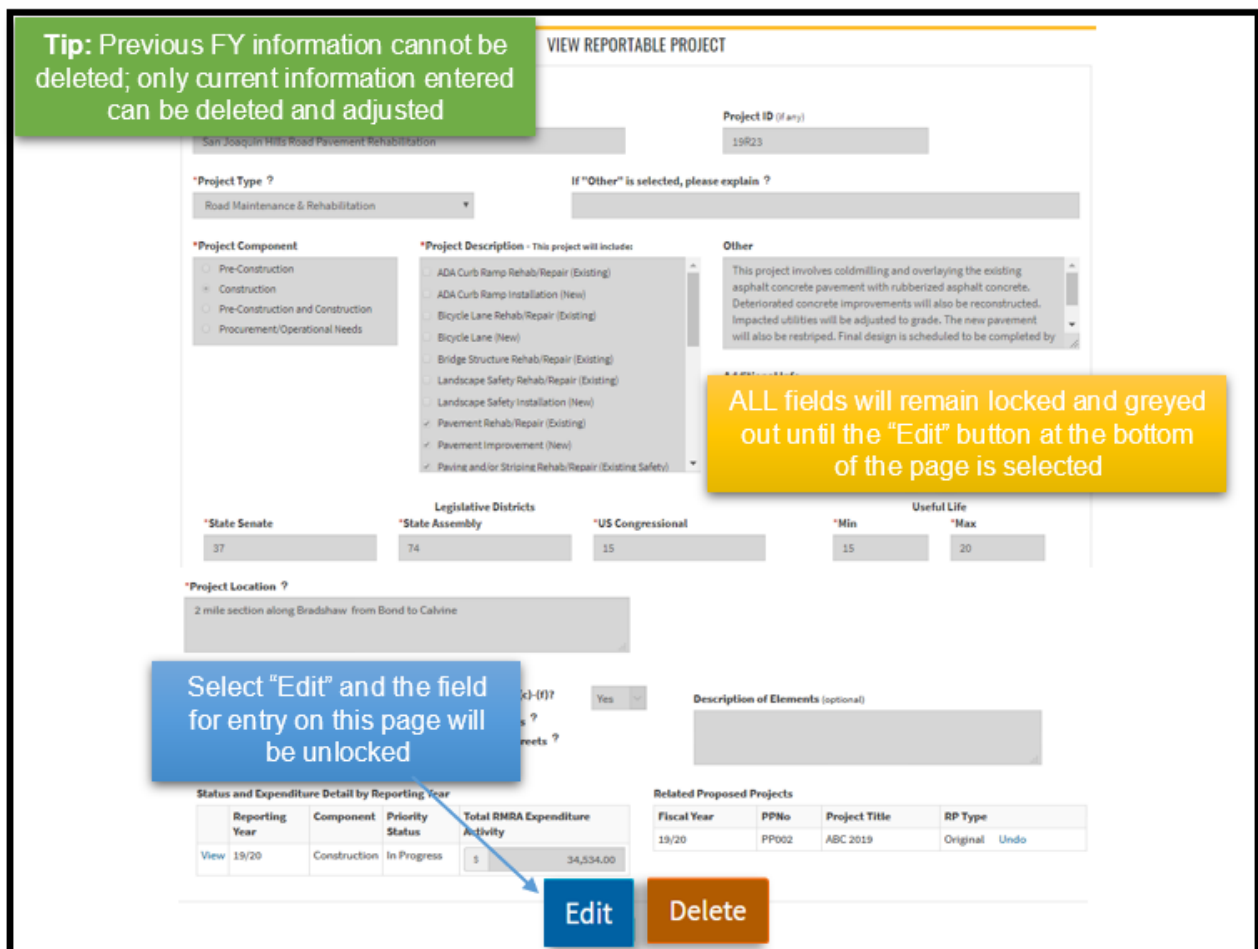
Tip: Previous FY information cannot be deleted; only current information entered can be deleted and adjusted

VIEW REPORTABLE PROJECT

Project ID (if any)

San Joaquin Hills Road Pavement Rehabilitation

19R23

*Project Type ?

Road Maintenance & Rehabilitation

If "Other" is selected, please explain ?

*Project Component

Pre-Construction
Construction
Pre-Construction and Construction
Procurement/Operational Needs

*Project Description - This project will include:

ADA Curb Ramp Rehab/Repair (Existing)
ADA Curb Ramp Installation (New)
Bicycle Lane Rehab/Repair (Existing)
Bicycle Lane (New)
Bridge Structure Rehab/Repair (Existing)
Landscape Safety Rehab/Repair (Existing)
Landscape Safety Installation (New)
Pavement Rehab/Repair (Existing)
Pavement Improvement (New)
Paving and/or Striping Rehab/Repair (Existing Safety)

Other

This project involves coldmilling and overlaying the existing asphalt concrete pavement with rubberized asphalt concrete. Deteriorated concrete improvements will also be reconstructed. Impacted utilities will be adjusted to grade. The new pavement will also be restriped. Final design is scheduled to be completed by

ALL fields will remain locked and greyed out until the "Edit" button at the bottom of the page is selected

Legislative Districts

*State Senate
37

*State Assembly
74

*US Congressional
15

Useful Life

*Min
15

*Max
20

*Project Location ?

2 mile section along Bradshaw from Bond to Calvine

Select "Edit" and the field for entry on this page will be unlocked

(c)-(f)?

Yes

s ?

reets ?

Description of Elements (optional)

Status and Expenditure Detail by Reporting Year

| | Reporting Year | Component | Priority Status | Total RMRA Expenditure Activity |
|---|---|---|---|---|
| View | 19/20 | Construction | In Progress | $ 34,534.00 |

Related Proposed Projects

| Fiscal Year | PPNo | Project Title | RP Type |
|---|---|---|---|
| 19/20 | PP002 | ABC 2019 | Original Undo |

Edit

Delete